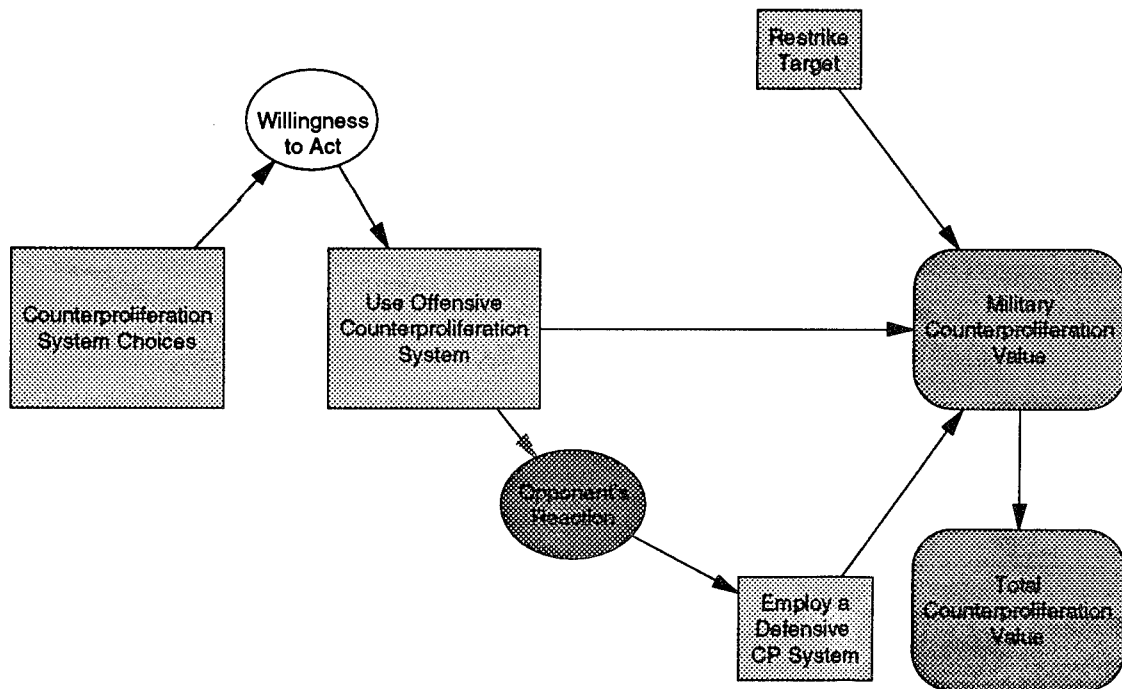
Restrike Target

Willingness to Act

Counterproliferation System Choices

Use Offensive Counterproliferation System

Military Counterproliferation Value

Opponent's Reaction

Employ a Defensive CP System

Total Counterproliferation Value